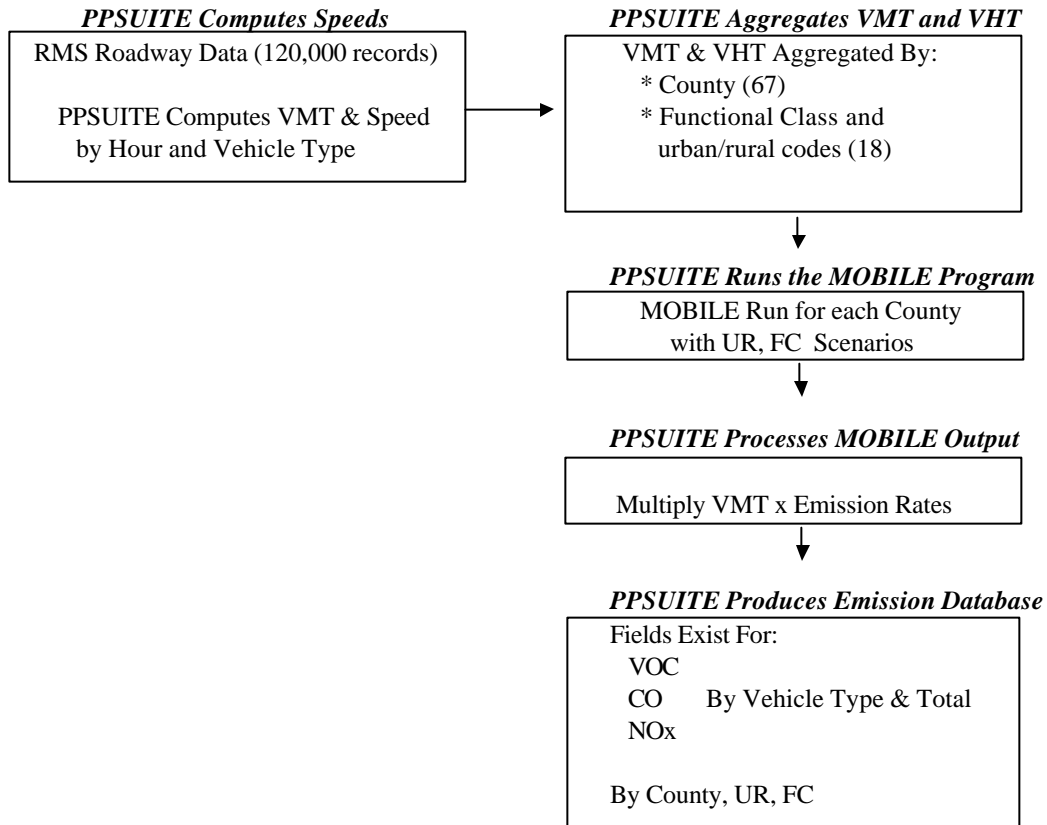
PPSUITE Computes Speeds

RMS Roadway Data (120,000 records)

PPSUITE Computes VMT & Speed by Hour and Vehicle Type

PPSUITE Aggregates VMT and VHT

VMT & VHT Aggregated By:
* County (67)
* Functional Class and urban/rural codes (18)

PPSUITE Runs the MOBILE Program

MOBILE Run for each County with UR, FC Scenarios

PPSUITE Processes MOBILE Output

Multiply VMT x Emission Rates

PPSUITE Produces Emission Database

Fields Exist For:
VOC
CO By Vehicle Type & Total
NOx

By County, UR, FC